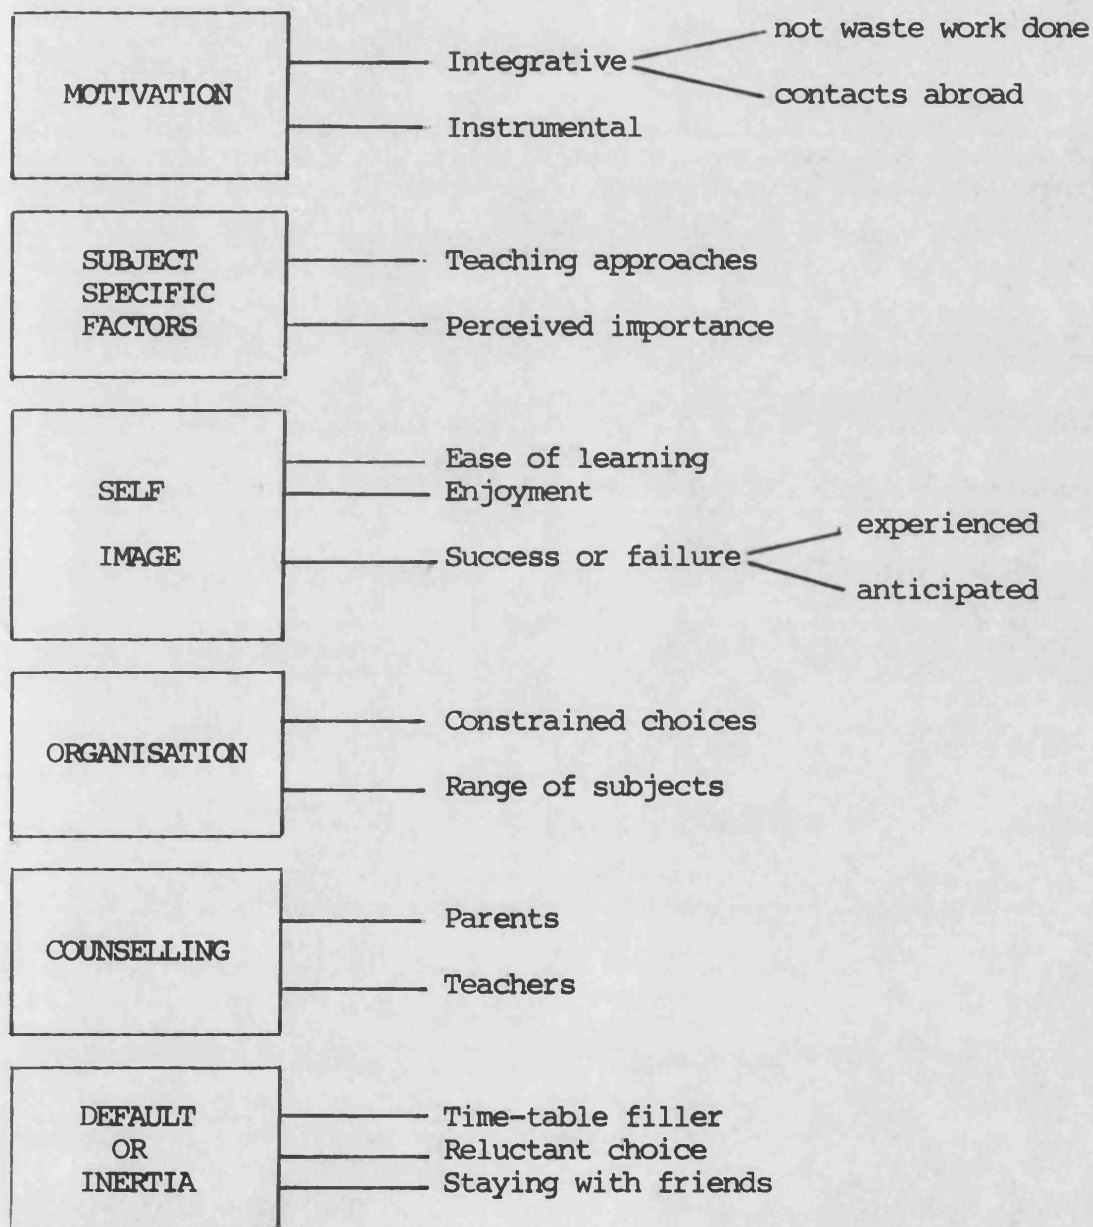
MOTIVATION

Integrative

not waste work done

contacts abroad

Instrumental

SUBJECT SPECIFIC FACTORS

Teaching approaches

Perceived importance

SELF IMAGE

Ease of learning

Enjoyment

Success or failure

experienced

anticipated

ORGANISATION

Constrained choices

Range of subjects

COUNSELLING

Parents

Teachers

DEFAULT OR INERTIA

Time-table filler

Reluctant choice

Staying with friends